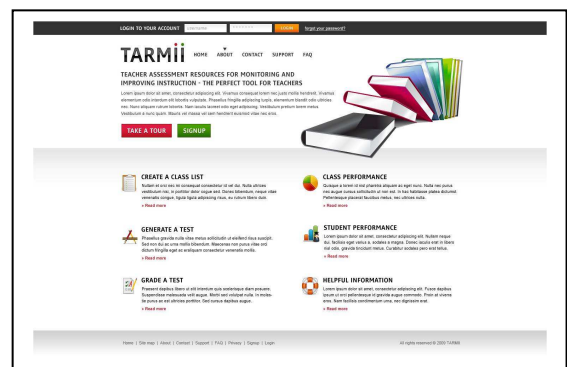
LOGIN TO YOUR ACCOUNT username password LOGIN forgot your password?

TARMii HOME ABOUT CONTACT SUPPORT FAQ

TEACHER ASSESSMENT RESOURCES FOR MONITORING AND IMPROVING INSTRUCTION - THE PERFECT TOOL FOR TEACHERS

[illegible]

TAKE A TOUR SIGNUP

CREATE A CLASS LIST

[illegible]

» Read more

CLASS PERFORMANCE

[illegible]

» Read more

GENERATE A TEST

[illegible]

» Read more

STUDENT PERFORMANCE

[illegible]

» Read more

GRADE A TEST

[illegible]

» Read more

HELPFUL INFORMATION

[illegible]

» Read more

Home | Site map | About | Contact | Support | FAQ | Privacy | Signup | Login

All rights reserved © 2009 TARMII